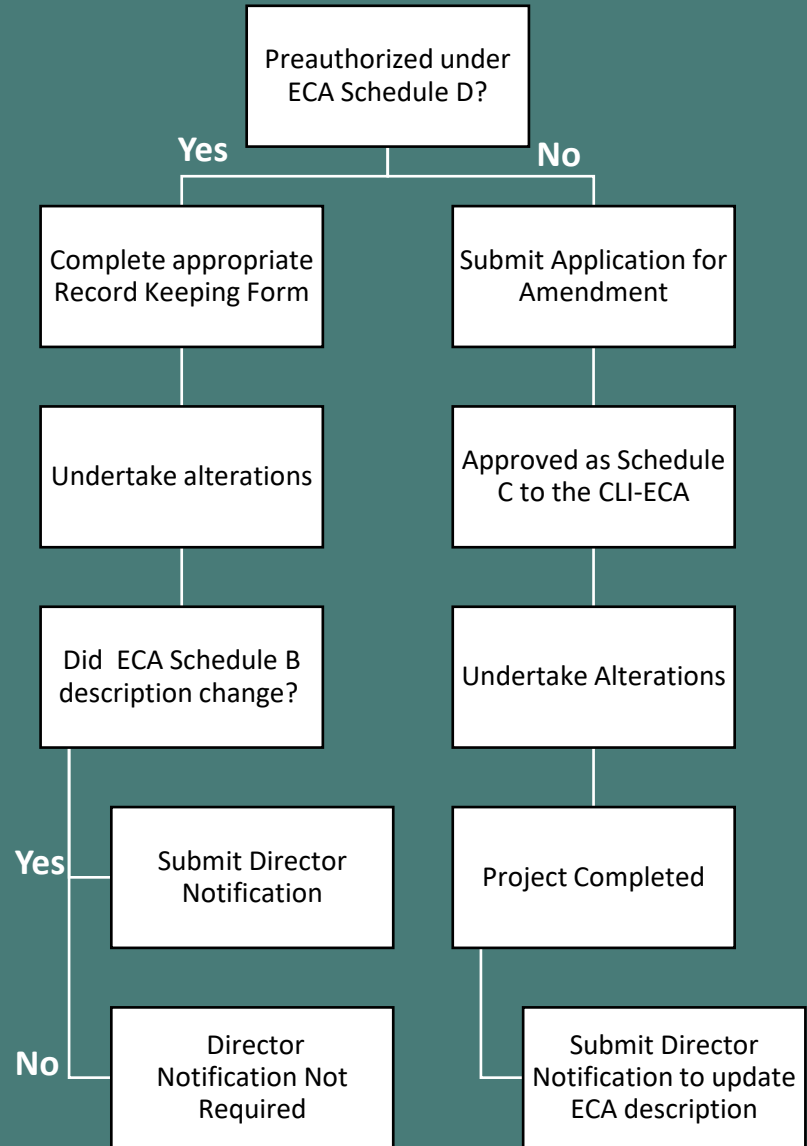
Preauthorized under ECA Schedule D?

Yes

No

Complete appropriate Record Keeping Form

Submit Application for Amendment

Undertake alterations

Approved as Schedule C to the CLI-ECA

Did ECA Schedule B description change?

Undertake Alterations

Yes

Submit Director Notification

Project Completed

No

Director Notification Not Required

Submit Director Notification to update ECA description